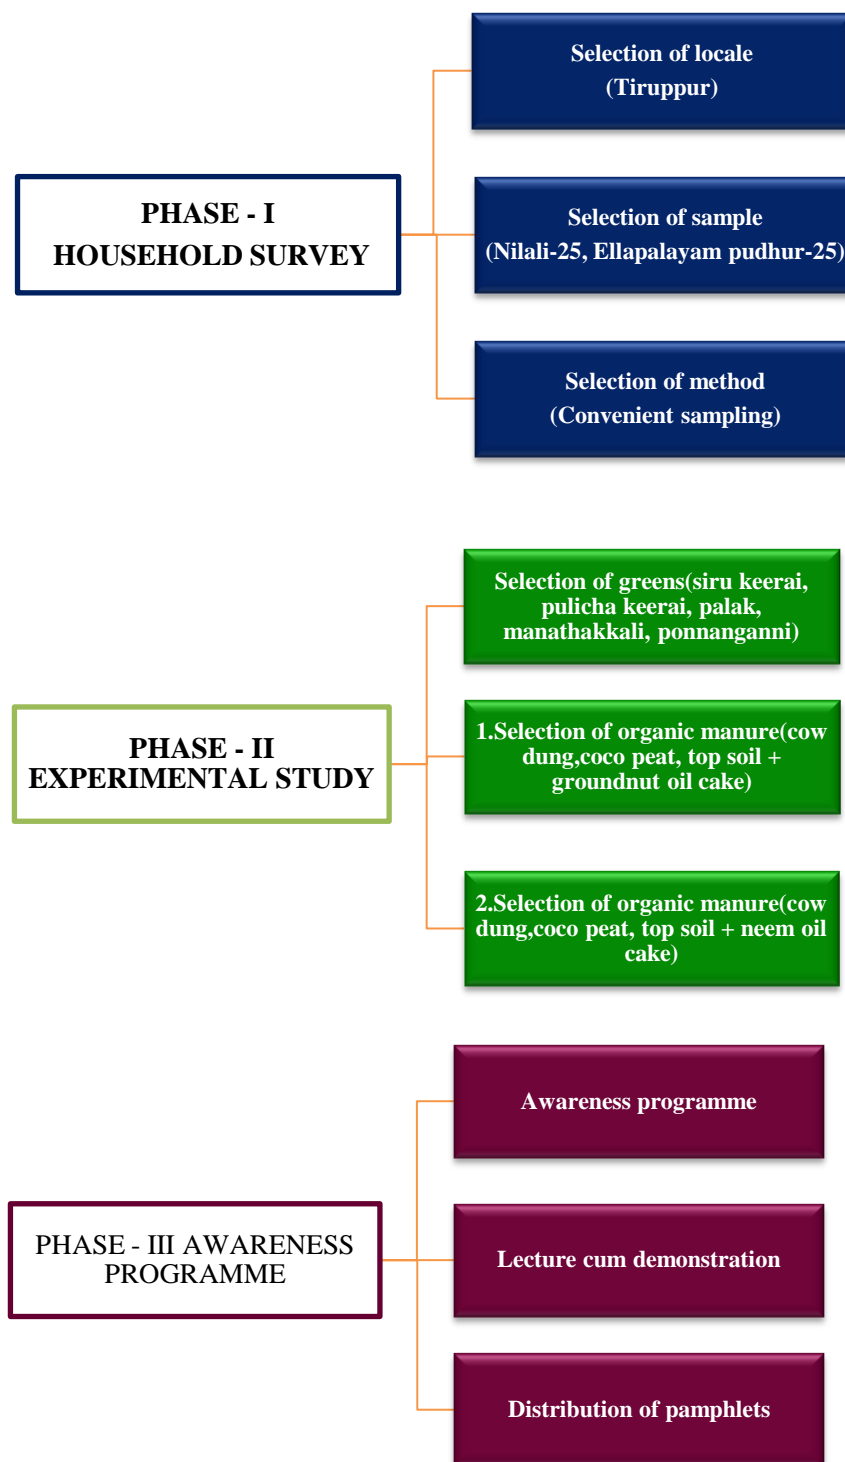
PHASE - I
HOUSEHOLD SURVEY

Selection of locale
(Tiruppur)

Selection of sample
(Nilali-25, Ellapalayam pudhur-25)

Selection of method
(Convenient sampling)

PHASE - II
EXPERIMENTAL STUDY

Selection of greens(siru keerai, pulicha keerai, palak, manathakkali, ponnanganni)

1.Selection of organic manure(cow dung,coco peat, top soil + groundnut oil cake)

2.Selection of organic manure(cow dung,coco peat, top soil + neem oil cake)

PHASE - III AWARENESS PROGRAMME

Awareness programme

Lecture cum demonstration

Distribution of pamphlets